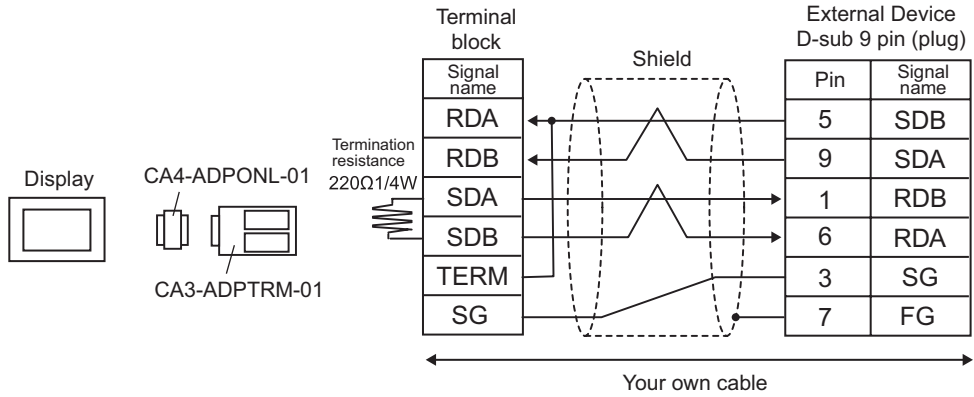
Terminal block

External Device D-sub 9 pin (plug)

Shield

Display

CA4-ADPONL-01

CA3-ADPTRM-01

Termination resistance 220Ω1/4W

| Signal name |
|---|
| RDA |
| RDB |
| SDA |
| SDB |
| TERM |
| SG |

| Pin | Signal name |
|---|---|
| 5 | SDB |
| 9 | SDA |
| 1 | RDB |
| 6 | RDA |
| 3 | SG |
| 7 | FG |

Your own cable